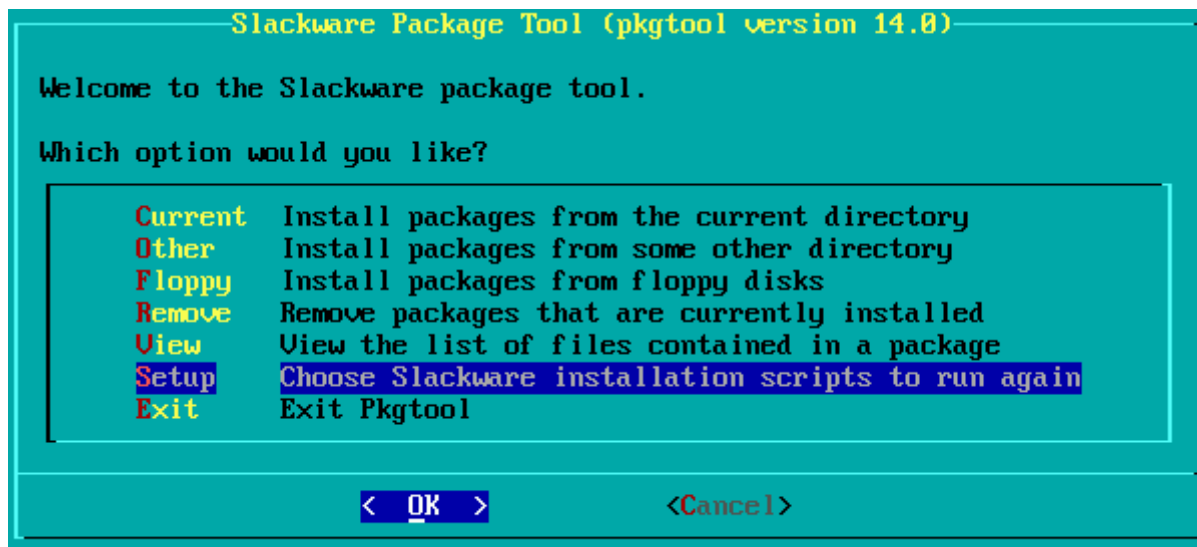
Slackware Package Tool (pkgtool version 14.0)

Welcome to the Slackware package tool.

Which option would you like?

| | |
|---|---|
| Current | Install packages from the current directory |
| Other | Install packages from some other directory |
| Floppy | Install packages from floppy disks |
| Remove | Remove packages that are currently installed |
| View | View the list of files contained in a package |
| Setup | Choose Slackware installation scripts to run again |
| Exit | Exit Pkgtool |

< OK >    <Cancel>